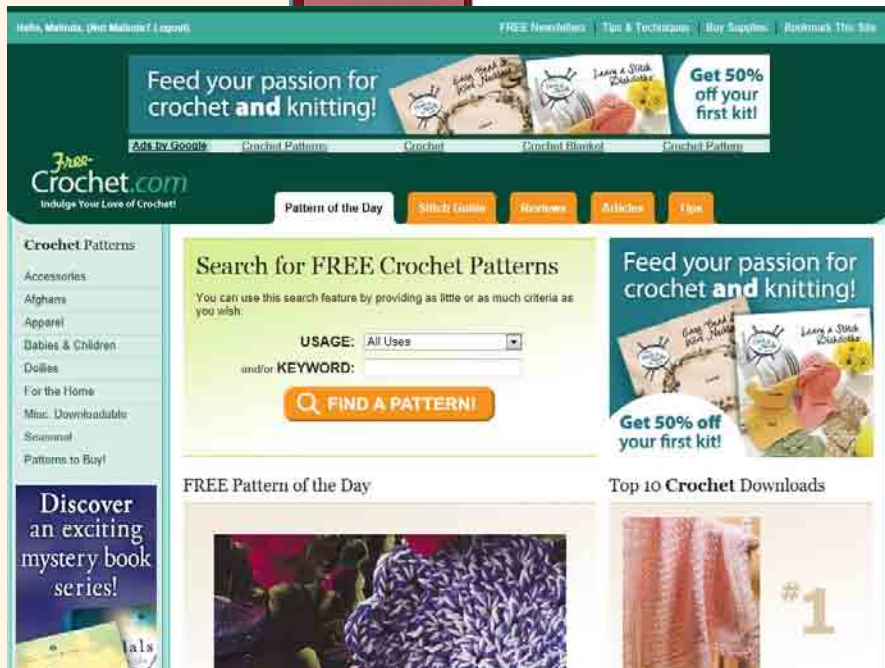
Hello, Melinda. (Not Melinda? Logout)

FREE Newsletters | Tips & Techniques | Buy Supplies | Bookmark This Site

Feed your passion for crochet **and** knitting!

Easy Bead & Wire Necklace

Learn a Stitch Dishcloths

Get 50% off your first kit!

Ads by Google | Crochet Patterns | Crochet | Crochet Blanket | Crochet Pattern

Free-Crochet.com

Indulge Your Love of Crochet!

Pattern of the Day | Stitch Guide | Reviews | Articles | Tips

Crochet Patterns

Accessories

Afghans

Apparel

Babies & Children

Doilies

For the Home

Misc. Downloadable

Seasonal

Patterns to Buy!

Search for FREE Crochet Patterns

You can use this search feature by providing as little or as much criteria as you wish:

USAGE: All Uses

and/or KEYWORD:

FIND A PATTERN!

Feed your passion for crochet **and** knitting!

Easy Bead & Wire Necklace

Learn a Stitch Dishcloths

Get 50% off your first kit!

Discover an exciting mystery book series!

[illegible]als

FREE Pattern of the Day

Top 10 Crochet Downloads

#1